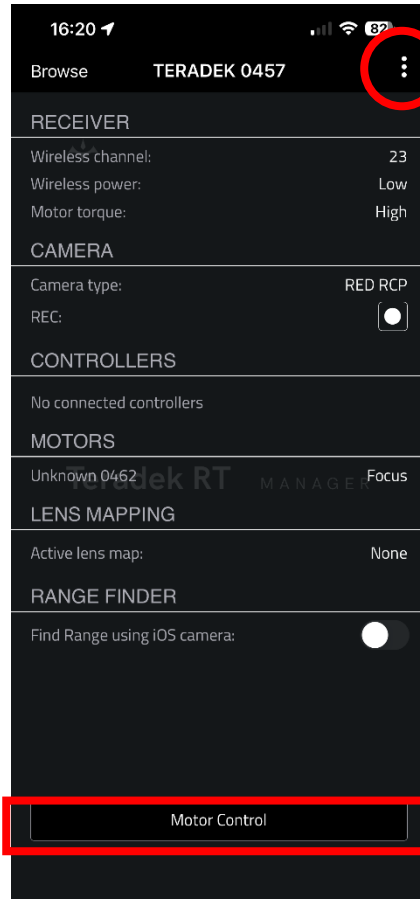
16:20

82

Browse TERADEK 0457

RECEIVER

Wireless channel: 23

Wireless power: Low

Motor torque: High

CAMERA

Camera type: RED RCP

REC:

CONTROLLERS

No connected controllers

MOTORS

Unknown 0462 Focus

Teradek RT MANAGER

LENS MAPPING

Active lens map: None

RANGE FINDER

Find Range using iOS camera:

Motor Control